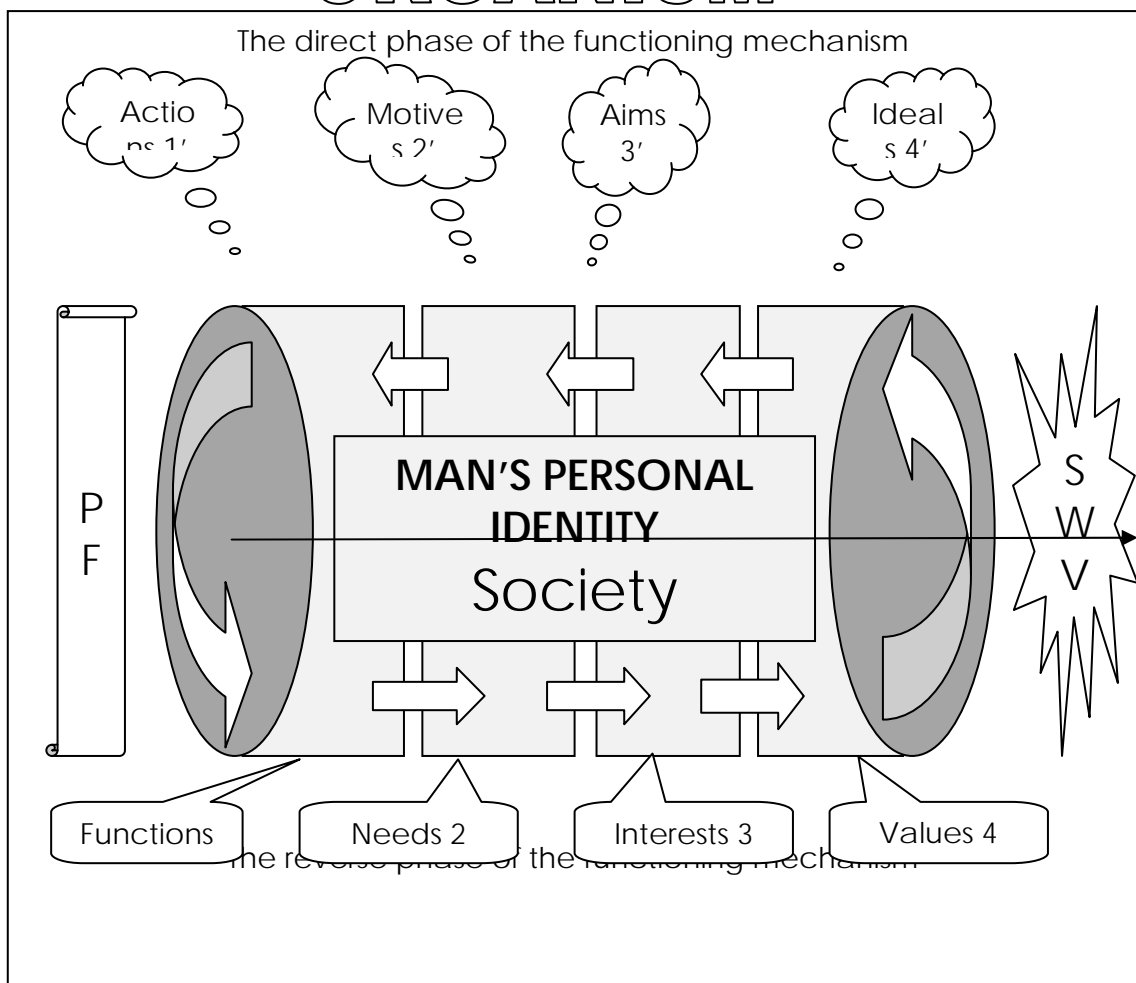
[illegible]

The direct phase of the functioning mechanism

Actio ns 1′

Motive s 2′

Aims 3′

Ideal s 4′

P F

MAN'S PERSONAL IDENTITY

Society

S W V

Functions

Needs 2

Interests 3

Values 4

The reverse phase of the functioning mechanism